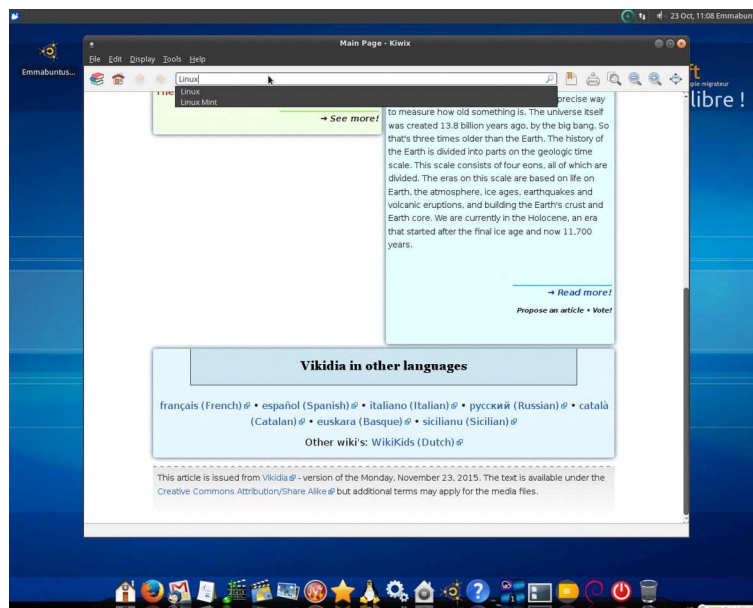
23 Oct, 11:08 Emmabuntus

Emmabuntus...

Main Page - Kiwix

File Edit Display Tools Help

Linux

Linux
Linux Mint

libre !

→ See more!

precise way to measure how old something is. The universe itself was created 13.8 billion years ago, by the big bang. So that's three times older than the Earth. The history of the Earth is divided into parts on the geologic time scale. This scale consists of four eons, all of which are divided. The eras on this scale are based on life on Earth, the atmosphere, ice ages, earthquakes and volcanic eruptions, and building the Earth's crust and Earth core. We are currently in the Holocene, an era that started after the final ice age and now 11,700 years.

→ Read more!

Propose an article • Vote!

Vikidia in other languages

français (French) • español (Spanish) • italiano (Italian) • русский (Russian) • català (Catalan) • euskara (Basque) • sicilianu (Sicilian)

Other wiki's: WikiKids (Dutch)

This article is issued from Vikidia - version of the Monday, November 23, 2015. The text is available under the Creative Commons Attribution/Share Alike but additional terms may apply for the media files.